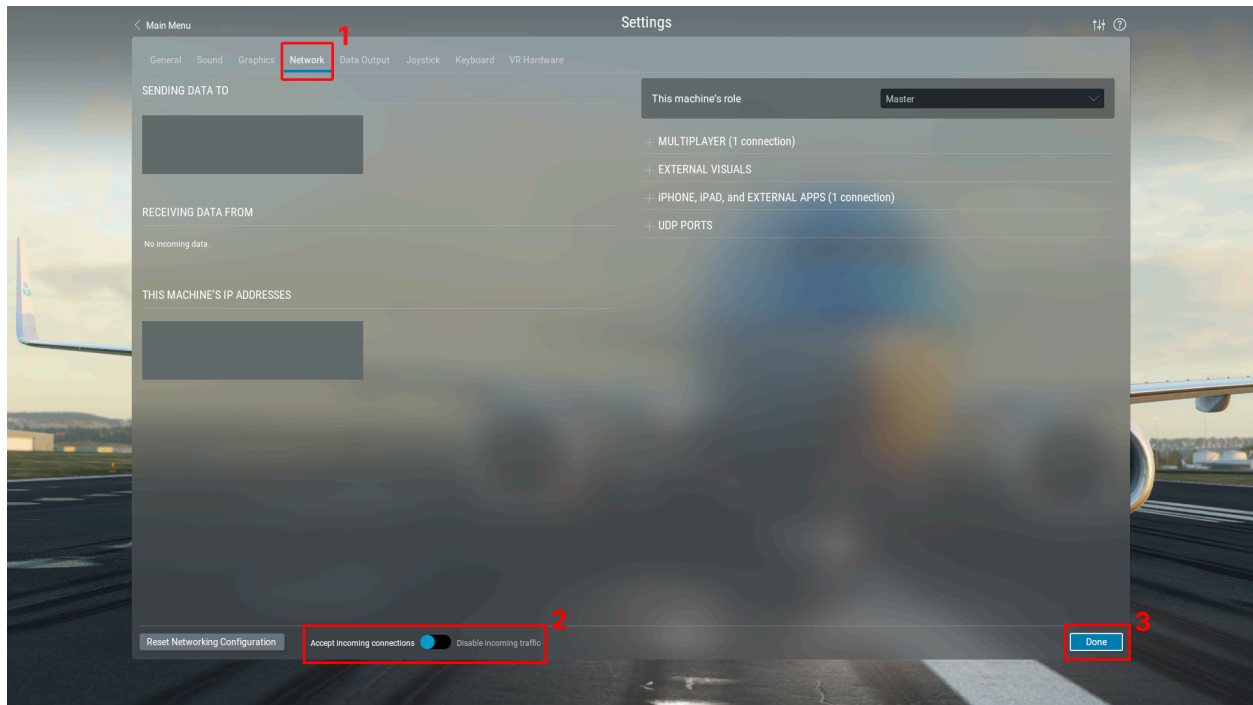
< Main Menu

Settings

1

General Sound Graphics Network Data Output Joystick Keyboard VR Hardware

SENDING DATA TO

RECEIVING DATA FROM

No incoming data.

THIS MACHINE'S IP ADDRESSES

This machine's role

Master

+ MULTIPLAYER (1 connection)

+ EXTERNAL VISUALS

+ iPHONE, iPAD, and EXTERNAL APPS (1 connection)

+ UDP PORTS

Reset Networking Configuration

2

Accept incoming connections Disable incoming traffic

3

Done